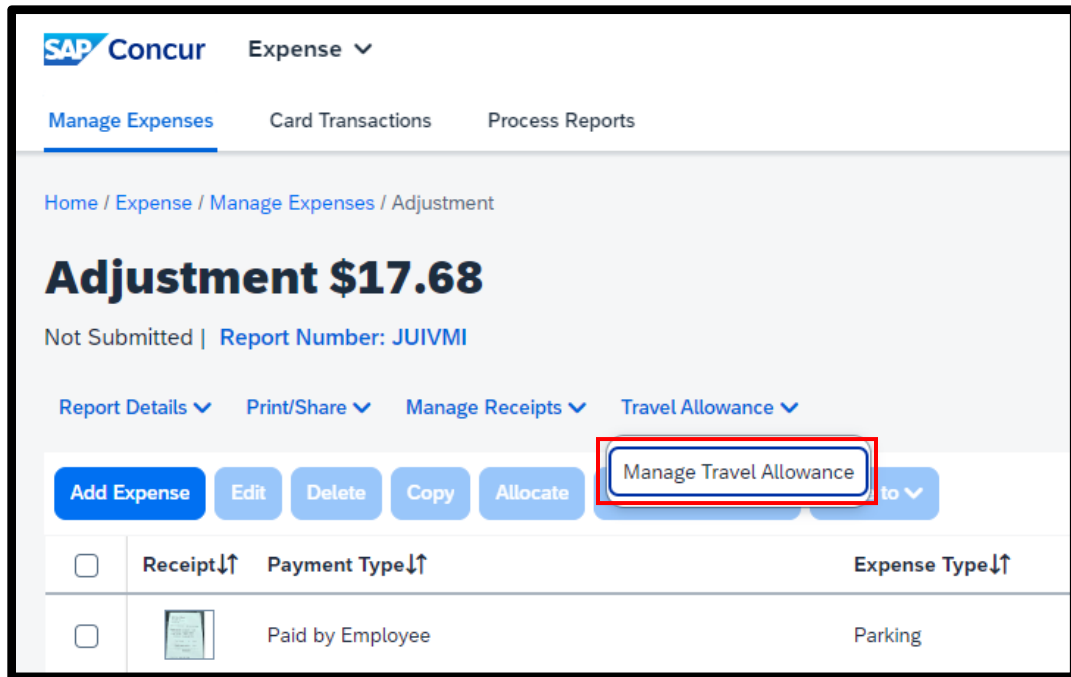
SAP Concur Expense

Manage Expenses Card Transactions Process Reports

Home / Expense / Manage Expenses / Adjustment

Adjustment $17.68

Not Submitted | Report Number: JUIVMI

Report Details Print/Share Manage Receipts Travel Allowance

Manage Travel Allowance

Add Expense Edit Delete Copy Allocate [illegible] to

| | Receipt | Payment Type | Expense Type |
|---|---|---|---|
| | | Paid by Employee | Parking |